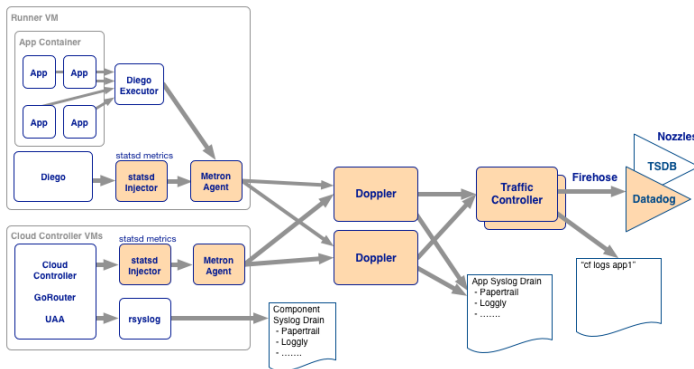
Runner VM

App Container

App

App

App

App

Diego Executor

Diego

statsd metrics

statsd Injector

Metron Agent

Cloud Controller VMs

statsd metrics

Cloud Controller

GoRouter

UAA

statsd Injector

Metron Agent

rsyslog

Component Syslog Drain
- Papertrail
- Loggly
- …….

Doppler

Doppler

App Syslog Drain
- Papertrail
- Loggly
- …….

Traffic Controller

Firehose

Nozzles

TSDB

Datadog

"cf logs app1"